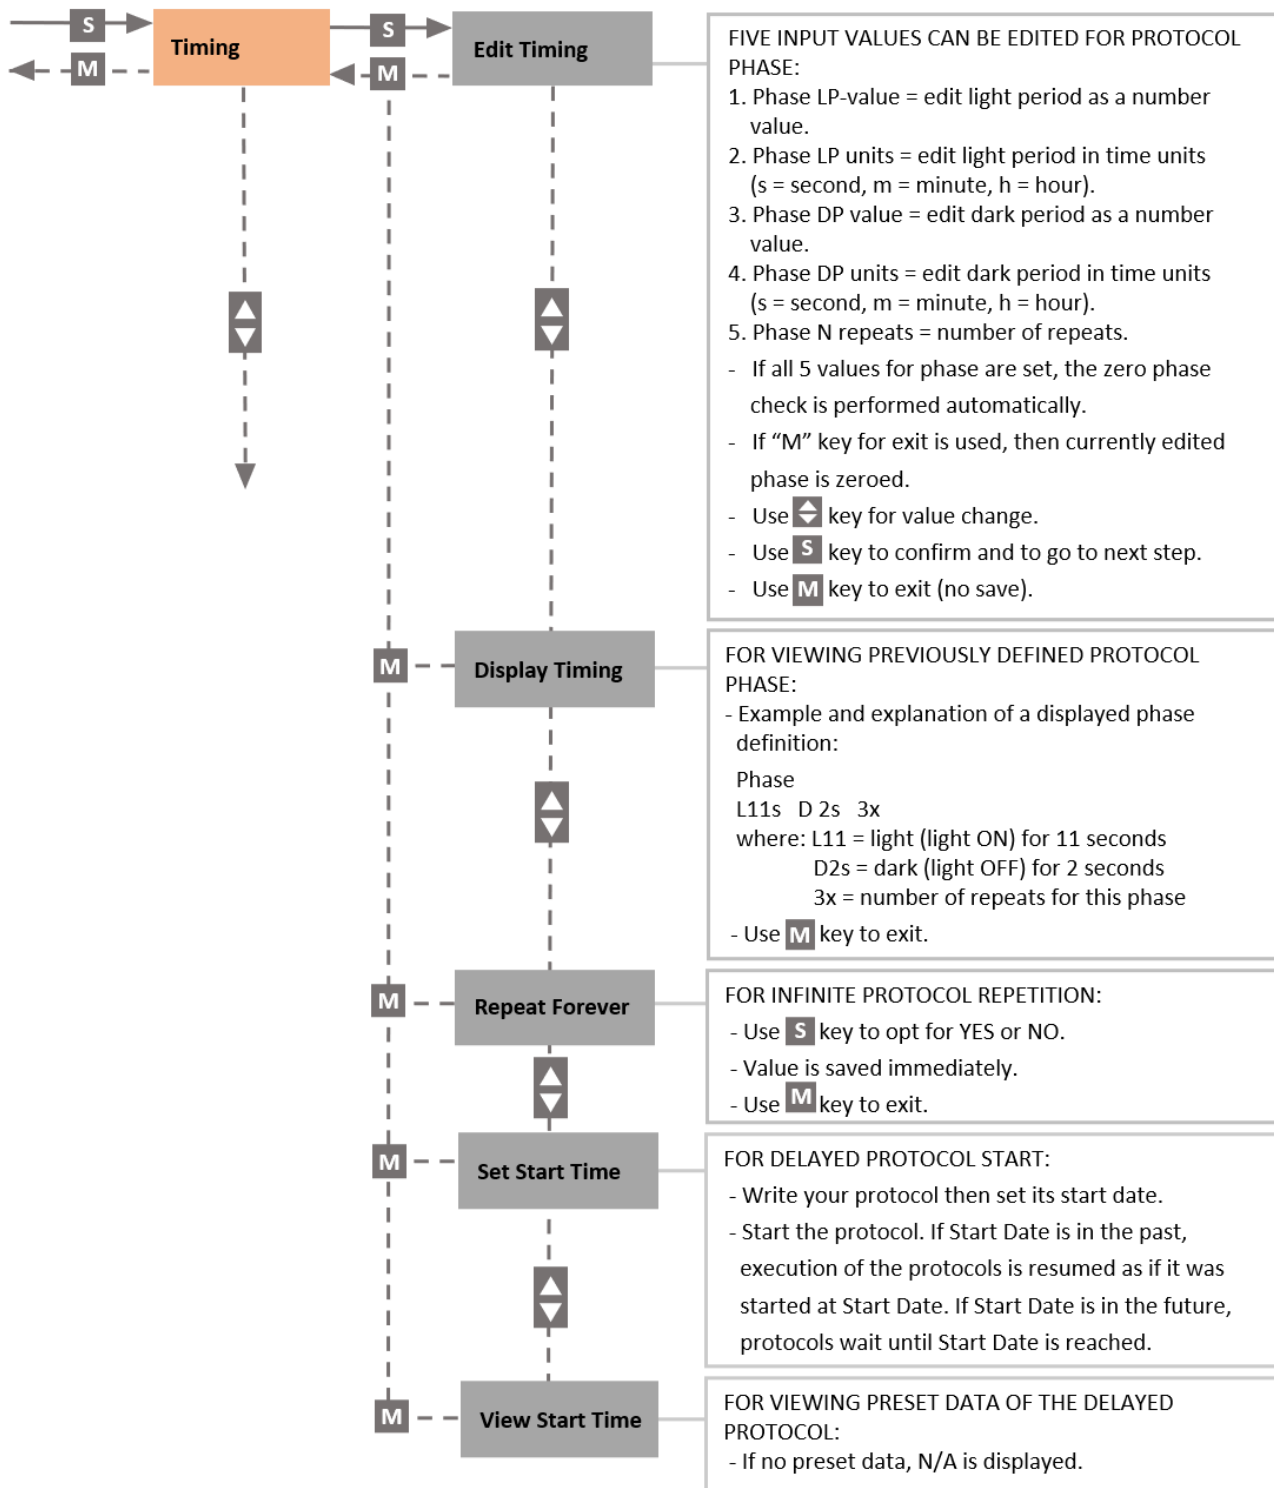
S
M
Timing
S
M
Edit Timing

FIVE INPUT VALUES CAN BE EDITED FOR PROTOCOL PHASE:
1. Phase LP-value = edit light period as a number value.
2. Phase LP units = edit light period in time units (s = second, m = minute, h = hour).
3. Phase DP value = edit dark period as a number value.
4. Phase DP units = edit dark period in time units (s = second, m = minute, h = hour).
5. Phase N repeats = number of repeats.
- If all 5 values for phase are set, the zero phase check is performed automatically.
- If "M" key for exit is used, then currently edited phase is zeroed.
- Use key for value change.
- Use S key to confirm and to go to next step.
- Use M key to exit (no save).

M
Display Timing

FOR VIEWING PREVIOUSLY DEFINED PROTOCOL PHASE:
- Example and explanation of a displayed phase definition:
Phase
L11s D 2s 3x
where: L11 = light (light ON) for 11 seconds
D2s = dark (light OFF) for 2 seconds
3x = number of repeats for this phase
- Use M key to exit.

M
Repeat Forever

FOR INFINITE PROTOCOL REPETITION:
- Use S key to opt for YES or NO.
- Value is saved immediately.
- Use M key to exit.

M
Set Start Time

FOR DELAYED PROTOCOL START:
- Write your protocol then set its start date.
- Start the protocol. If Start Date is in the past, execution of the protocols is resumed as if it was started at Start Date. If Start Date is in the future, protocols wait until Start Date is reached.

M
View Start Time

FOR VIEWING PRESET DATA OF THE DELAYED PROTOCOL:
- If no preset data, N/A is displayed.